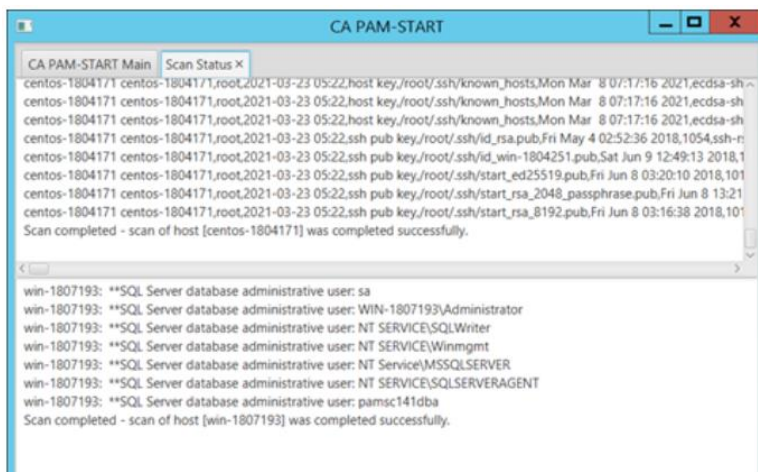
CA PAM-START

CA PAM-START Main | Scan Status ×

centos-1804171 centos-1804171,root,2021-03-23 05:22,host key,/root/.ssh/known_hosts,Mon Mar 8 07:17:16 2021,ecdsa-sh
centos-1804171 centos-1804171,root,2021-03-23 05:22,host key,/root/.ssh/known_hosts,Mon Mar 8 07:17:16 2021,ecdsa-sh
centos-1804171 centos-1804171,root,2021-03-23 05:22,host key,/root/.ssh/known_hosts,Mon Mar 8 07:17:16 2021,ecdsa-sh
centos-1804171 centos-1804171,root,2021-03-23 05:22,ssh pub key,/root/.ssh/id_rsa.pub,Fri May 4 02:52:36 2018,1054,ssh-r
centos-1804171 centos-1804171,root,2021-03-23 05:22,ssh pub key,/root/.ssh/id_win-1804251.pub,Sat Jun 9 12:49:13 2018,1
centos-1804171 centos-1804171,root,2021-03-23 05:22,ssh pub key,/root/.ssh/start_ed25519.pub,Fri Jun 8 03:20:10 2018,101
centos-1804171 centos-1804171,root,2021-03-23 05:22,ssh pub key,/root/.ssh/start_rsa_2048_passphrase.pub,Fri Jun 8 13:21
centos-1804171 centos-1804171,root,2021-03-23 05:22,ssh pub key,/root/.ssh/start_rsa_8192.pub,Fri Jun 8 03:16:38 2018,101
Scan completed - scan of host [centos-1804171] was completed successfully.

win-1807193: **SQL Server database administrative user: sa
win-1807193: **SQL Server database administrative user: WIN-1807193\Administrator
win-1807193: **SQL Server database administrative user: NT SERVICE\SQLWriter
win-1807193: **SQL Server database administrative user: NT SERVICE\Winmgmt
win-1807193: **SQL Server database administrative user: NT Service\MSSQLSERVER
win-1807193: **SQL Server database administrative user: NT SERVICE\SQLSERVERAGENT
win-1807193: **SQL Server database administrative user: pamsc141dba
Scan completed - scan of host [win-1807193] was completed successfully.